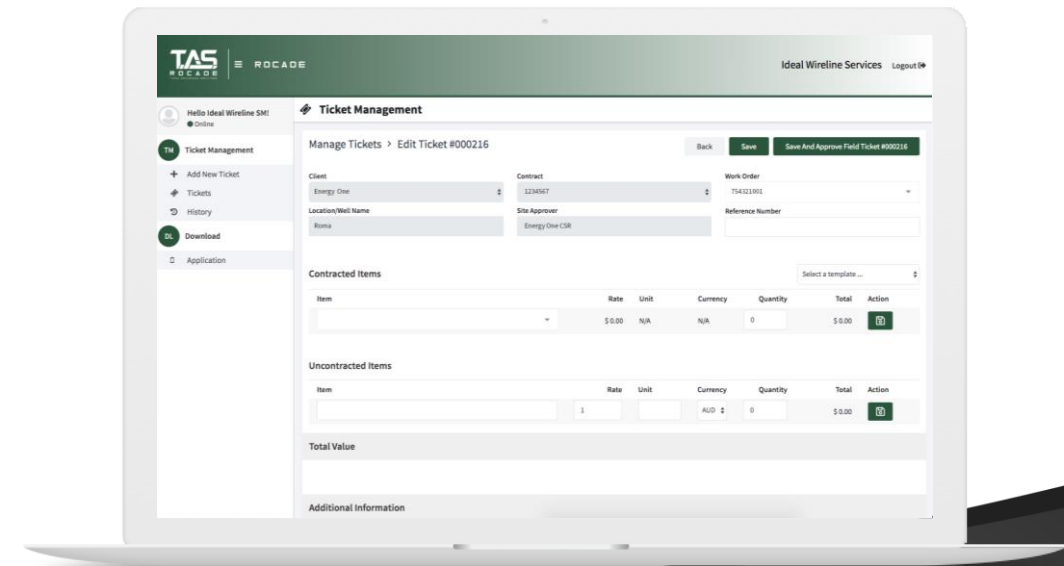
TAS ROCADE ≡ ROCADE

Ideal Wireline Services Logout

Hello Ideal Wireline SM! Online

TM Ticket Management

+ Add New Ticket

Tickets

History

DL Download

Application

Ticket Management

Manage Tickets > Edit Ticket #000216

Back Save Save And Approve Field Ticket #000216

Client
Energy One

Contract
1234567

Work Order
754321001

Location/Well Name
Roma

Site Approver
Energy One CSR

Reference Number

Contracted Items

Select a template ...

| Item | Rate | Unit | Currency | Quantity | Total | Action |
|---|---|---|---|---|---|---|
| | $ 0.00 | N/A | N/A | 0 | $ 0.00 | |

Uncontracted Items

| Item | Rate | Unit | Currency | Quantity | Total | Action |
|---|---|---|---|---|---|---|
| | 1 | | AUD | 0 | $ 0.00 | |

Total Value

Additional Information